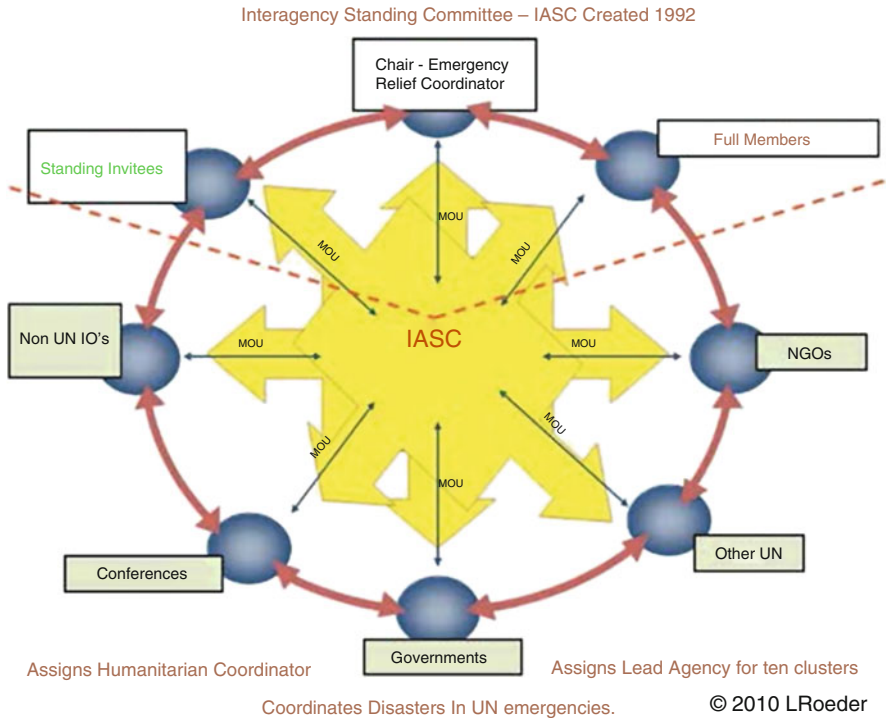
Interagency Standing Committee – IASC Created 1992

Chair - Emergency Relief Coordinator

Standing Invitees

Full Members

MOU

MOU

MOU

MOU

IASC

MOU

Non UN IO's

NGOs

MOU

MOU

MOU

Conferences

Other UN

Governments

Assigns Humanitarian Coordinator

Assigns Lead Agency for ten clusters

Coordinates Disasters In UN emergencies.

© 2010 LRoeder